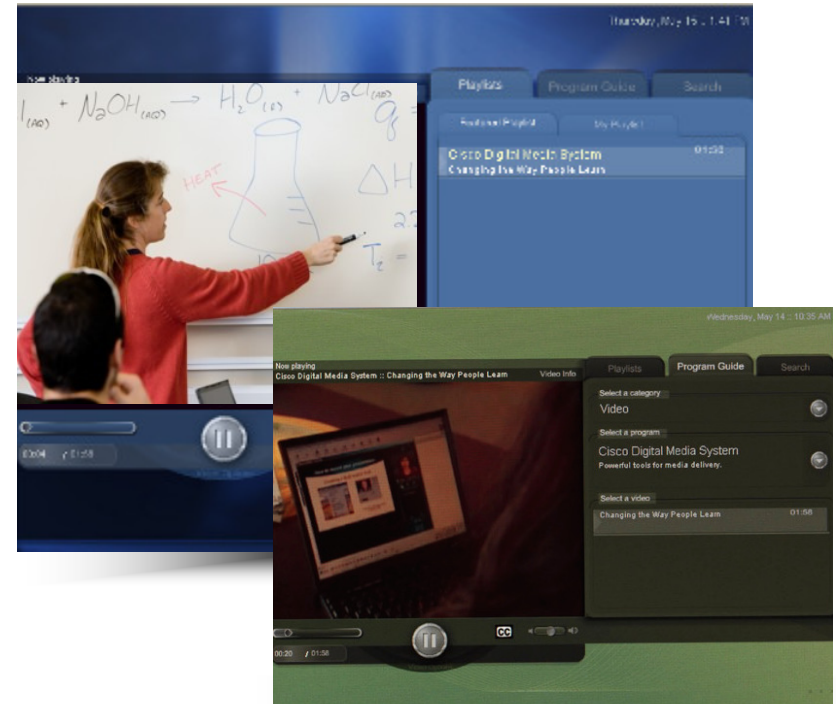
Thursday, May 15 :: 1:41 PM

Now playing

$(aq) + NaOH_{(aq)} \rightarrow H_2O_{(l)} + NaCl_{(aq)}$ $q$

HEAT

$\Delta H$

$T_2 =$

Playlists

Program Guide

Search

Featured Playlist

My Playlist

Cisco Digital Media System

01:58

Changing the Way People Learn

00:04 / 01:58

Wednesday, May 14 :: 10:35 AM

Now playing

Cisco Digital Media System :: Changing the Way People Learn

Video Info

Playlists

Program Guide

Search

Select a category

Video

Select a program

Cisco Digital Media System

Powerful tools for media delivery.

Select a video

Changing the Way People Learn

01:58

CC

00:20 / 01:58